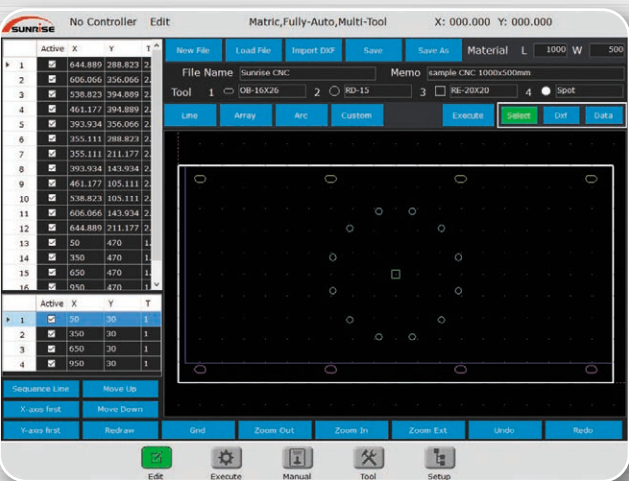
SUNRISE No Controller Edit Matric,Fully-Auto,Multi-Tool X: 000.000 Y: 000.000

| | Active | X | Y | T |
|---|---|---|---|---|
| 1 | ☑ | 644.889 | 288.823 | 2. |
| 2 | ☑ | 606.066 | 356.066 | 2. |
| 3 | ☑ | 538.823 | 394.889 | 2. |
| 4 | ☑ | 461.177 | 394.889 | 2. |
| 5 | ☑ | 393.934 | 356.066 | 2. |
| 6 | ☑ | 355.111 | 288.823 | 2. |
| 7 | ☑ | 355.111 | 211.177 | 2. |
| 8 | ☑ | 393.934 | 143.934 | 2. |
| 9 | ☑ | 461.177 | 105.111 | 2. |
| 10 | ☑ | 538.823 | 105.111 | 2. |
| 11 | ☑ | 606.066 | 143.934 | 2. |
| 12 | ☑ | 644.889 | 211.177 | 2. |
| 13 | ☑ | 50 | 470 | 1 |
| 14 | ☑ | 350 | 470 | 1 |
| 15 | ☑ | 650 | 470 | 1 |
| 16 | ☑ | 950 | 470 | 1 |

| | Active | X | Y | T |
|---|---|---|---|---|
| 1 | ☑ | 50 | 30 | 1 |
| 2 | ☑ | 350 | 30 | 1 |
| 3 | ☑ | 650 | 30 | 1 |
| 4 | ☑ | 950 | 30 | 1 |

Sequence Line Move Up
X-axis first Move Down
Y-axis first

New File Load File Import DXF Save Save As Material L 1000 W 500
File Name Sunrise CNC Memo sample CNC 1000x500mm
Tool 1 OB-16X26 2 RD-15 3 RE-20X20 4 Spot
Line Array Arc Custom Execute Select Dxf Data

Redraw Grid Zoom Out Zoom In Zoom Ext Undo Redo

Edit Execute Manual Tool Setup